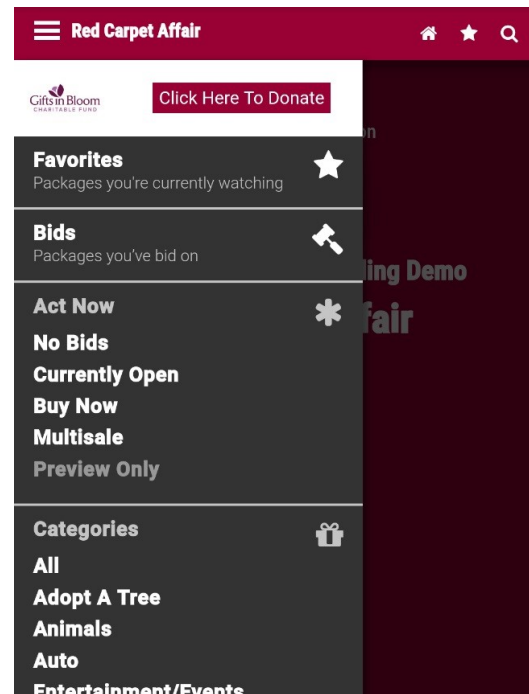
Red Carpet Affair

Gifts in Bloom
CHARITABLE FUND

Click Here To Donate

Favorites
Packages you're currently watching

Bids
Packages you've bid on

Act Now
No Bids
Currently Open
Buy Now
Multisale
Preview Only

Categories
All
Adopt A Tree
Animals
Auto
Entertainment/Events

n
ing Demo
fair